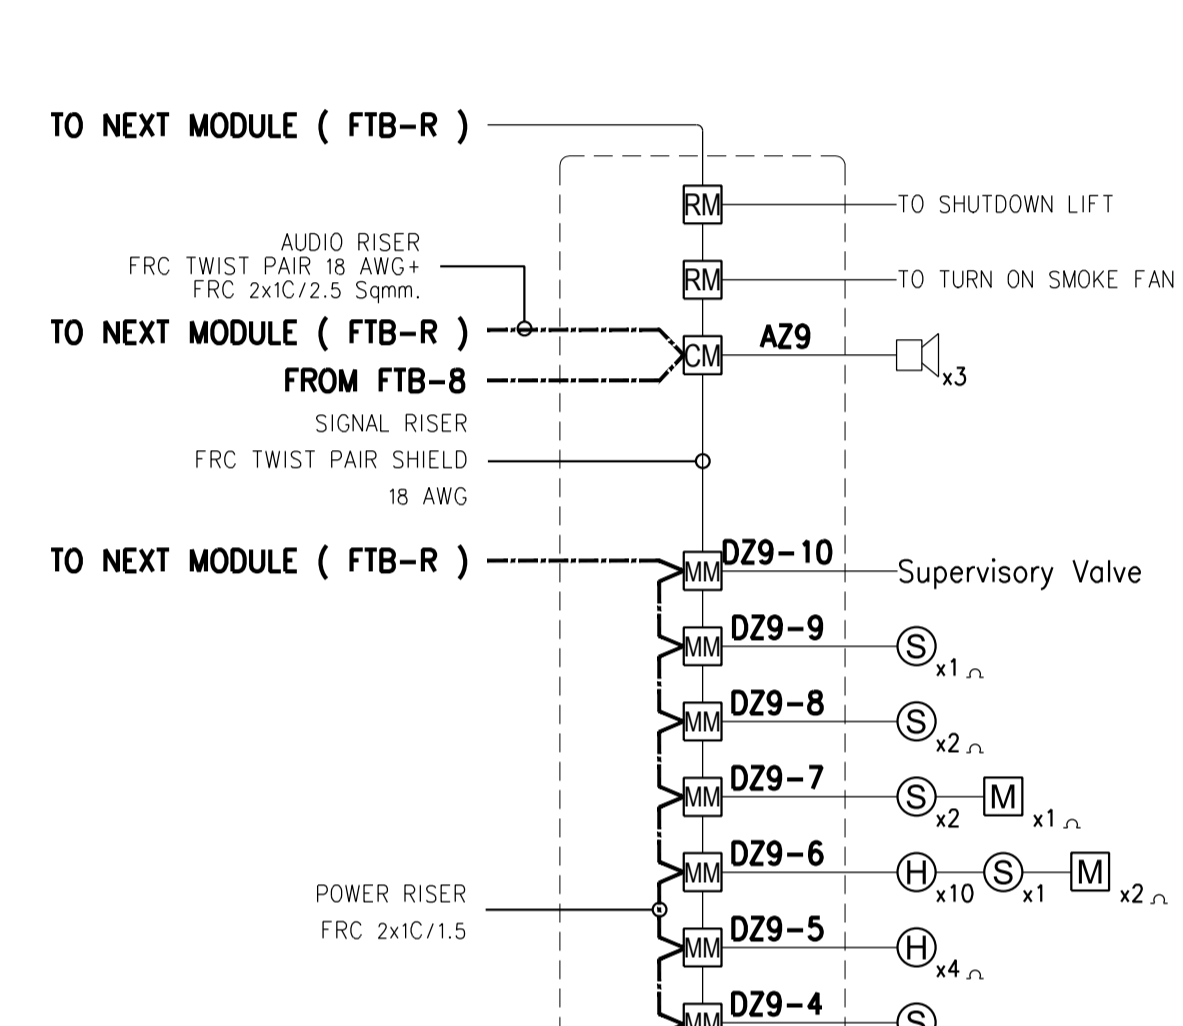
TO NEXT MODULE ( FTB-R )

RM TO SHUTDOWN LIFT

AUDIO RISER
FRC TWIST PAIR 18 AWG+
FRC 2x1C/2.5 Sqmm.

RM TO TURN ON SMOKE FAN

TO NEXT MODULE ( FTB-R )

CM AZ9 x3

FROM FTB-8

SIGNAL RISER
FRC TWIST PAIR SHIELD
18 AWG

TO NEXT MODULE ( FTB-R )

MM DZ9-10 Supervisory Valve

MM DZ9-9 S x1

MM DZ9-8 S x2

MM DZ9-7 S x2 M x1

MM DZ9-6 H x10 S x1 M x2

POWER RISER
FRC 2x1C/1.5

MM DZ9-5 H x4

MM DZ9-4 S